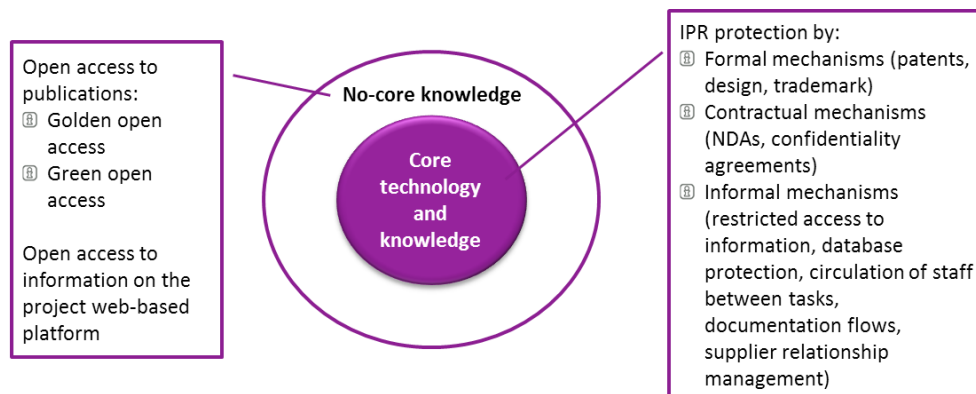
Open access to publications:
- Golden open access
- Green open access

Open access to information on the project web-based platform

No-core knowledge

Core technology and knowledge

IPR protection by:
- Formal mechanisms (patents, design, trademark)
- Contractual mechanisms (NDAs, confidentiality agreements)
- Informal mechanisms (restricted access to information, database protection, circulation of staff between tasks, documentation flows, supplier relationship management)